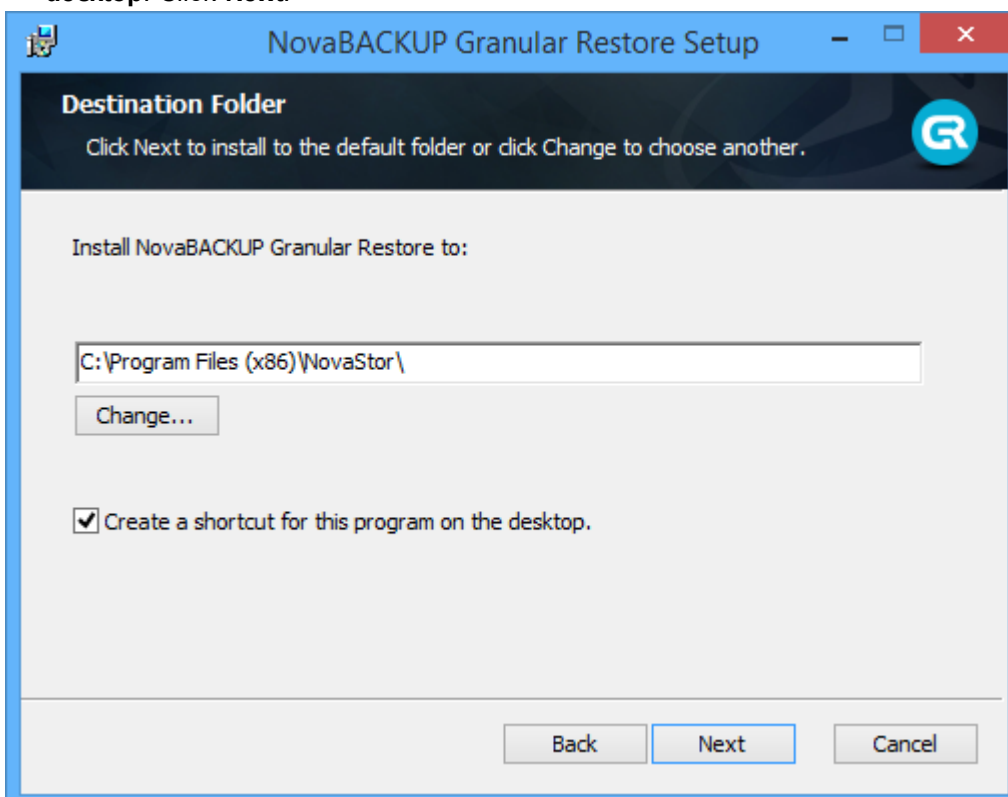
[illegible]

NovaBACKUP Granular Restore Setup

Destination Folder

Click Next to install to the default folder or click Change to choose another.

Install NovaBACKUP Granular Restore to:

C:\Program Files (x86)\NovaStor\

Change...

Create a shortcut for this program on the desktop.

Back

Next

Cancel